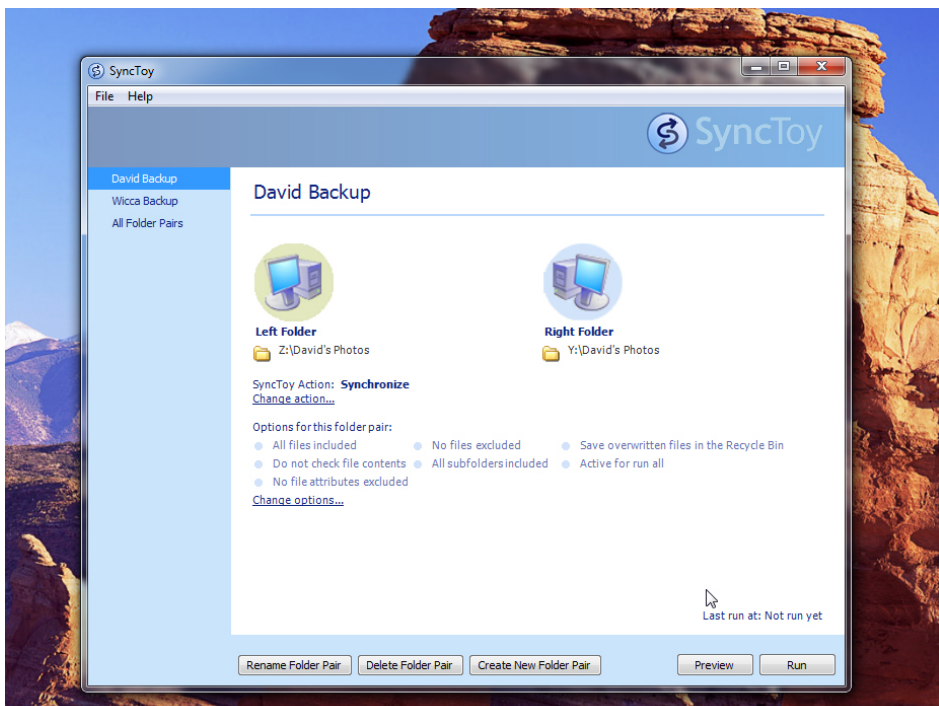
SyncToy

File Help

SyncToy

David Backup
Wicca Backup
All Folder Pairs

David Backup

Left Folder
Z:\David's Photos

Right Folder
Y:\David's Photos

SyncToy Action: Synchronize
Change action...

Options for this folder pair:
All files included
Do not check file contents
No file attributes excluded
No files excluded
All subfolders included
Save overwritten files in the Recycle Bin
Active for run all
Change options...

Last run at: Not run yet

Rename Folder Pair
Delete Folder Pair
Create New Folder Pair
Preview
Run